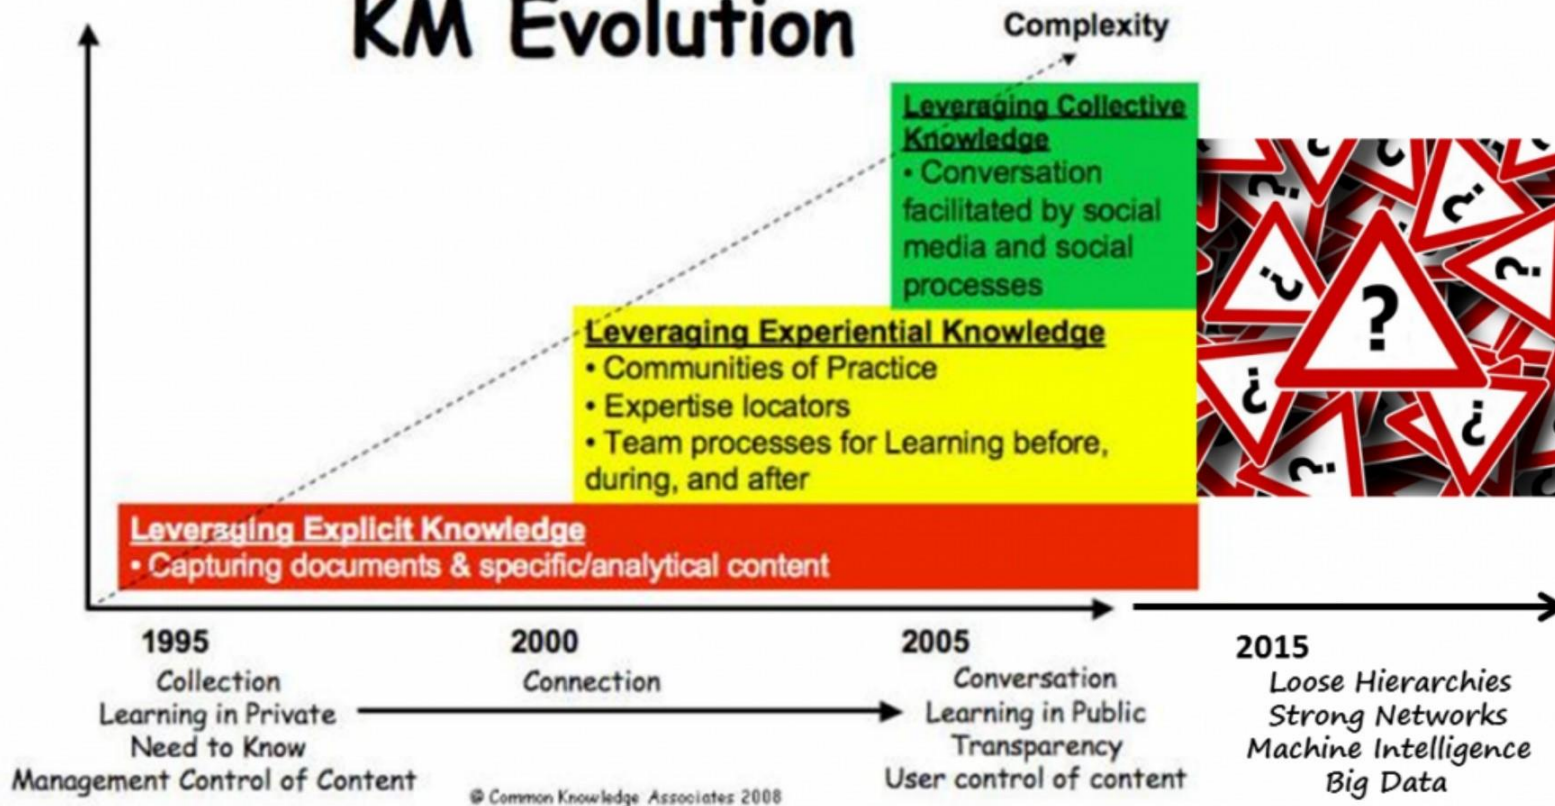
KM Evolution

Complexity

Leveraging Collective Knowledge
• Conversation facilitated by social media and social processes

Leveraging Experiential Knowledge
• Communities of Practice
• Expertise locators
• Team processes for Learning before, during, and after

Leveraging Explicit Knowledge
• Capturing documents & specific/analytical content

1995
Collection
Learning in Private
Need to Know
Management Control of Content

2000
Connection

2005
Conversation
Learning in Public
Transparency
User control of content

2015
Loose Hierarchies
Strong Networks
Machine Intelligence
Big Data

© Common Knowledge Associates 2008